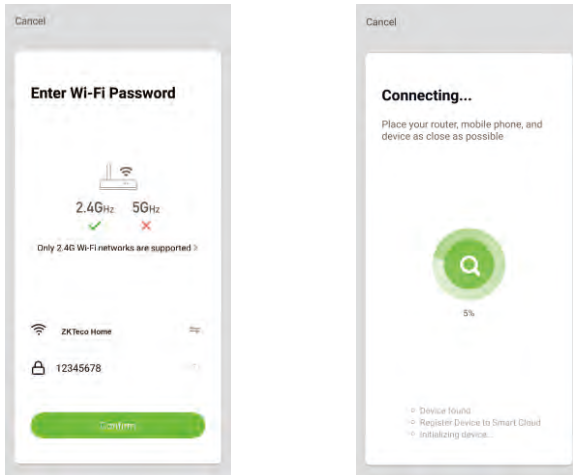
Cancel

Enter Wi-Fi Password

2.4GHz 5GHz

Only 2.4G Wi-Fi networks are supported >

ZKTeco Home

12345678

Confirm

Cancel

Connecting...

Place your router, mobile phone, and device as close as possible

5%

Device found
Register Device to Smart Cloud
Initializing device...